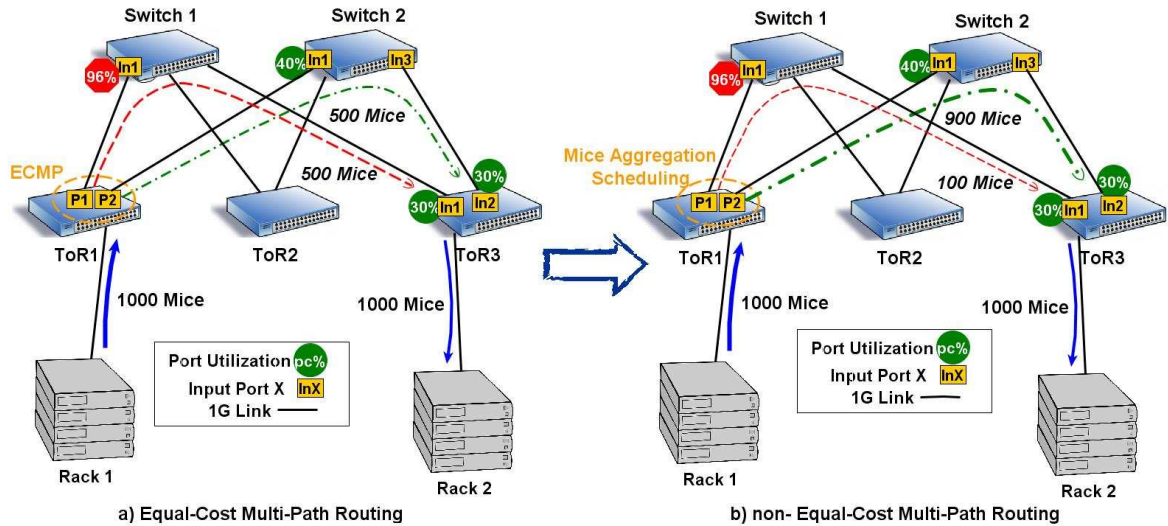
Switch 1
Switch 2
96%
In1
40%
In1
In3
500 Mice
ECMP
P1
P2
500 Mice
30%
30%
In1
In2
ToR1
ToR2
ToR3
1000 Mice
1000 Mice
Port Utilization pc%
Input Port X InX
1G Link
Rack 1
Rack 2
a) Equal-Cost Multi-Path Routing

Switch 1
Switch 2
96%
In1
40%
In1
In3
900 Mice
Mice Aggregation Scheduling
P1
P2
100 Mice
30%
30%
In1
In2
ToR1
ToR2
ToR3
1000 Mice
1000 Mice
Port Utilization pc%
Input Port X InX
1G Link
Rack 1
Rack 2
b) non- Equal-Cost Multi-Path Routing